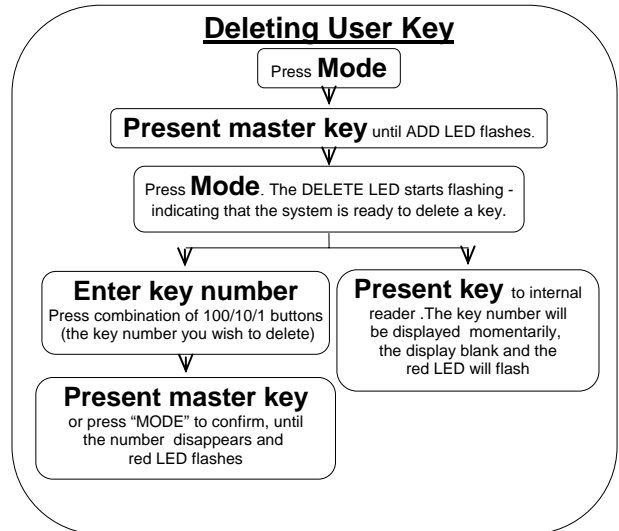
Deleting User Key

Press Mode

Present master key until ADD LED flashes.

Press Mode. The DELETE LED starts flashing - indicating that the system is ready to delete a key.

Enter key number
Press combination of 100/10/1 buttons (the key number you wish to delete)

Present master key
or press "MODE" to confirm, until the number disappears and red LED flashes

Present key to internal reader .The key number will be displayed momentarily, the display blank and the red LED will flash